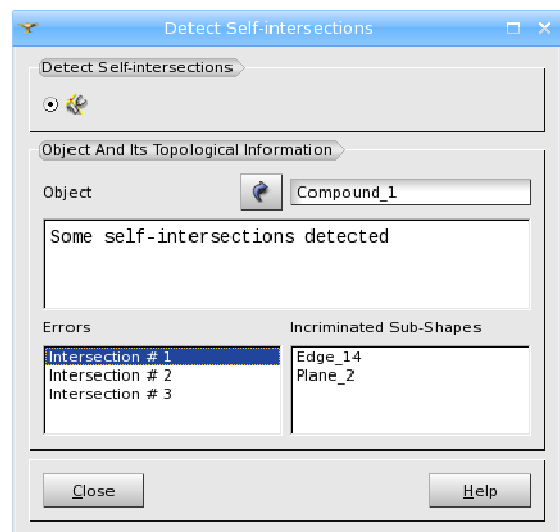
Detect Self-intersections

Detect Self-intersections

Object And Its Topological Information

Object

Compound_1

Some self-intersections detected

Errors

Intersection # 1
Intersection # 2
Intersection # 3

Incriminated Sub-Shapes

Edge_14
Plane_2

Close

Help